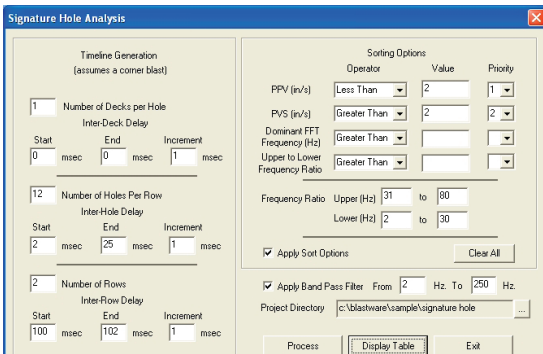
Signature Hole Analysis

Timeline Generation
(assumes a corner blast)

1 Number of Decks per Hole
Inter-Deck Delay
Start
0 msec
End
0 msec
Increment
1 msec

12 Number of Holes Per Row
Inter-Hole Delay
Start
2 msec
End
25 msec
Increment
1 msec

2 Number of Rows
Inter-Row Delay
Start
100 msec
End
102 msec
Increment
1 msec

Sorting Options
Operator Value Priority
PPV (in/s) Less Than 2 1
PVS (in/s) Greater Than 2 2
Dominant FFT Frequency (Hz) Greater Than
Upper to Lower Frequency Ratio Greater Than

Frequency Ratio Upper (Hz) 31 to 80
Lower (Hz) 2 to 30

Apply Sort Options
Clear All

Apply Band Pass Filter From 2 Hz. To 250 Hz.
Project Directory c:\blastware\sample\signature hole ...

Process
Display Table
Exit